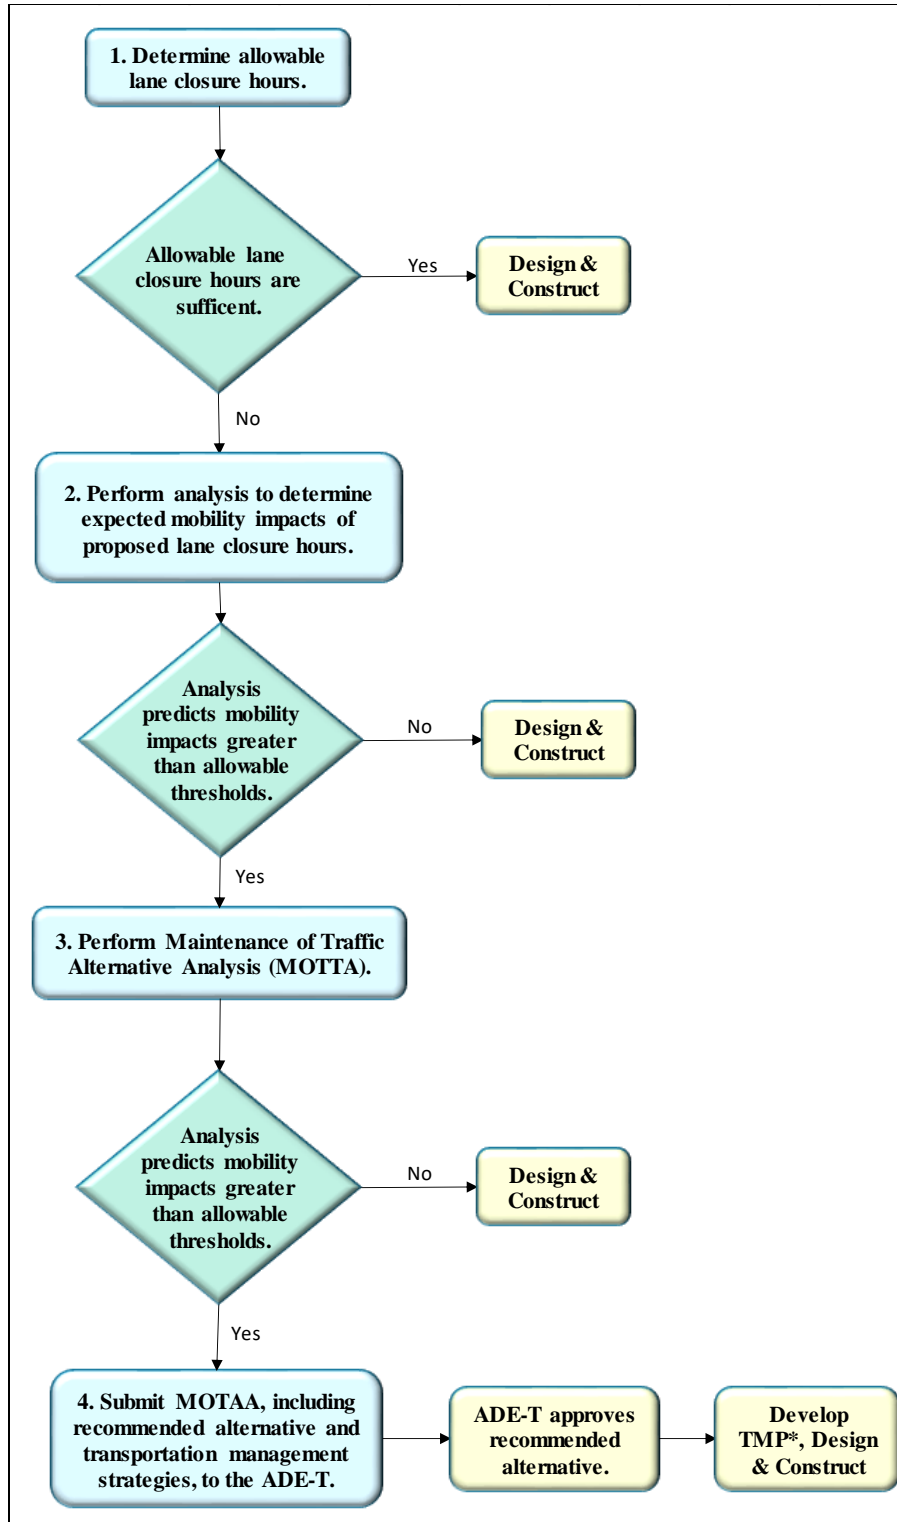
1. Determine allowable lane closure hours.

Allowable lane closure hours are sufficent.

Yes

Design & Construct

No

2. Perform analysis to determine expected mobility impacts of proposed lane closure hours.

Analysis predicts mobility impacts greater than allowable thresholds.

No

Design & Construct

Yes

3. Perform Maintenance of Traffic Alternative Analysis (MOTTA).

Analysis predicts mobility impacts greater than allowable thresholds.

No

Design & Construct

Yes

4. Submit MOTAA, including recommended alternative and transportation management strategies, to the ADE-T.

ADE-T approves recommended alternative.

Develop TMP*, Design & Construct